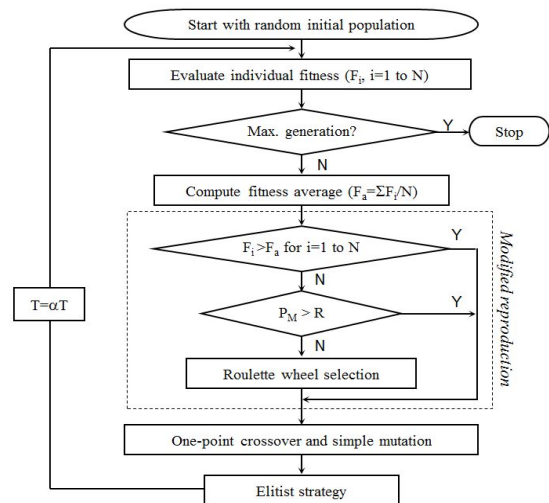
Start with random initial population

Evaluate individual fitness ($F_i$, i=1 to N)

Max. generation?

Y

Stop

N

Compute fitness average ($F_a=\Sigma F_i/N$)

$F_i > F_a$ for i=1 to N

Y

N

$P_M > R$

Y

N

Roulette wheel selection

Modified reproduction

T=αT

One-point crossover and simple mutation

Elitist strategy